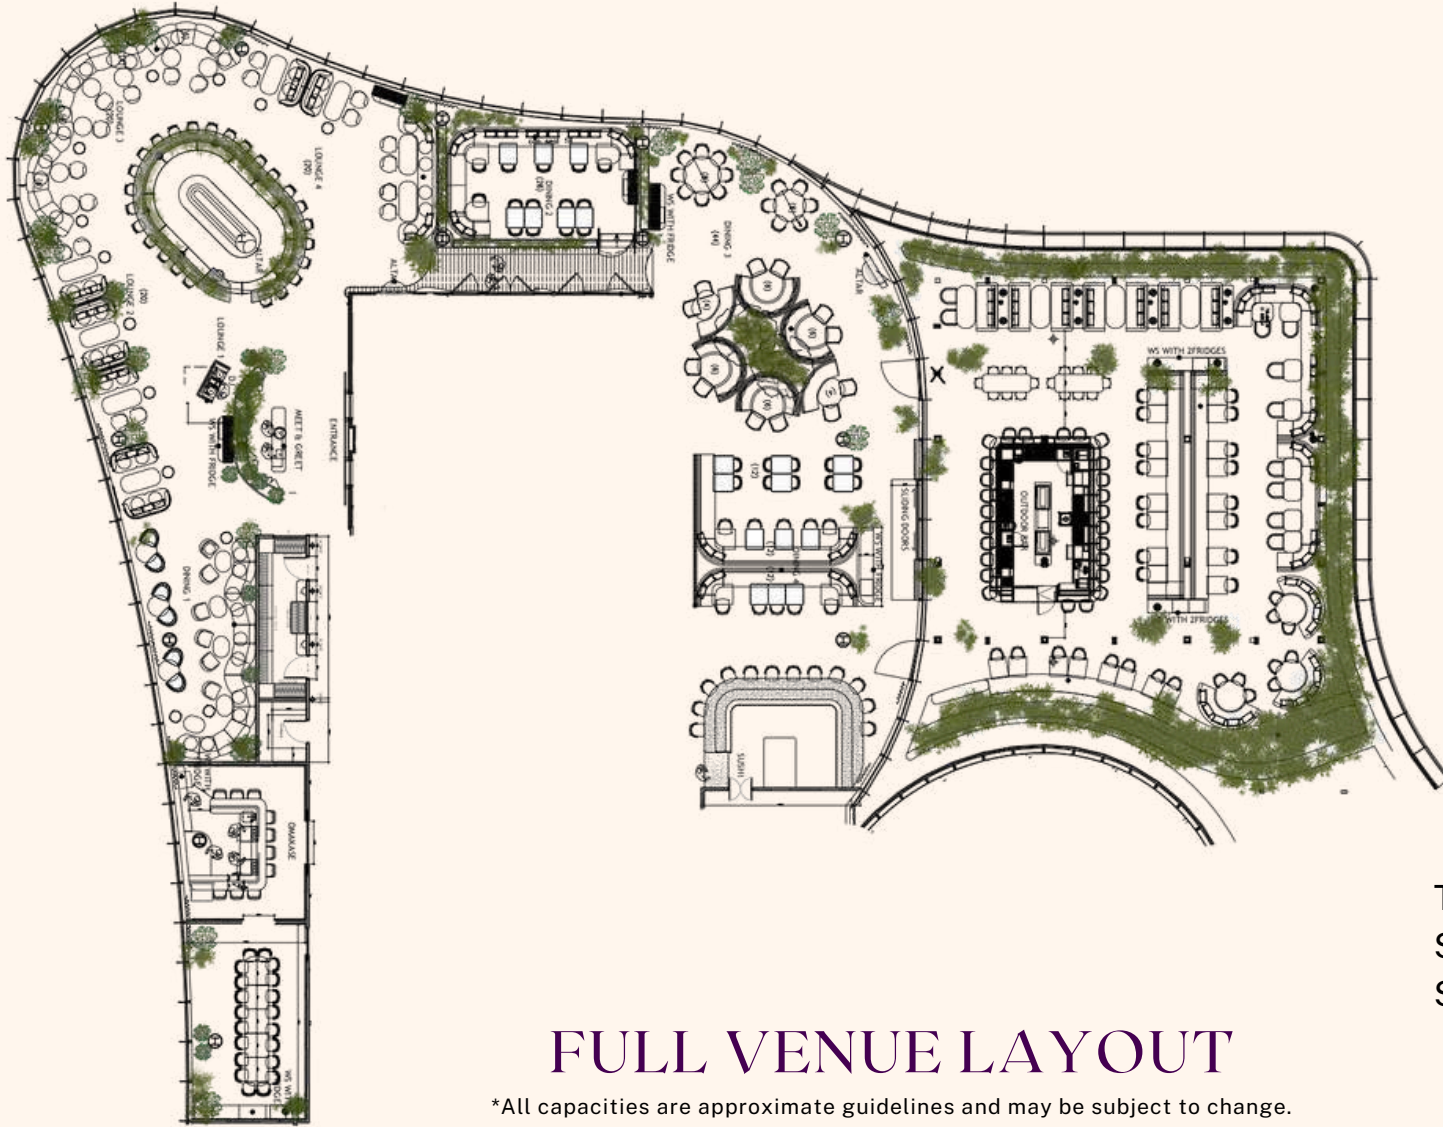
LOUNGE 3
LOUNGE 4 (20)
BAR
LOUNGE 2 (20)
LOUNGE 1
MEET & GREET
WS WITH FRIDGE
ENTRANCE
ALTAR
DINING 2 (28)
WS WITH FRIDGE
DINING 3 (44)
(8)
(8)
(8)
(8)
(8)
ALTAR
(12)
(12)
(12)
DINING
WS WITH FRIDGE
SLIDING DOORS
WS WITH 2FRIDGES
OUTDOOR BAR
WS WITH 2FRIDGES
DINING 1
SUSHI
OMAKASE
WS WITH FRIDGE
WS WITH FRIDGE
FULL VENUE LAYOUT
*All capacities are approximate guidelines and may be subject to change.